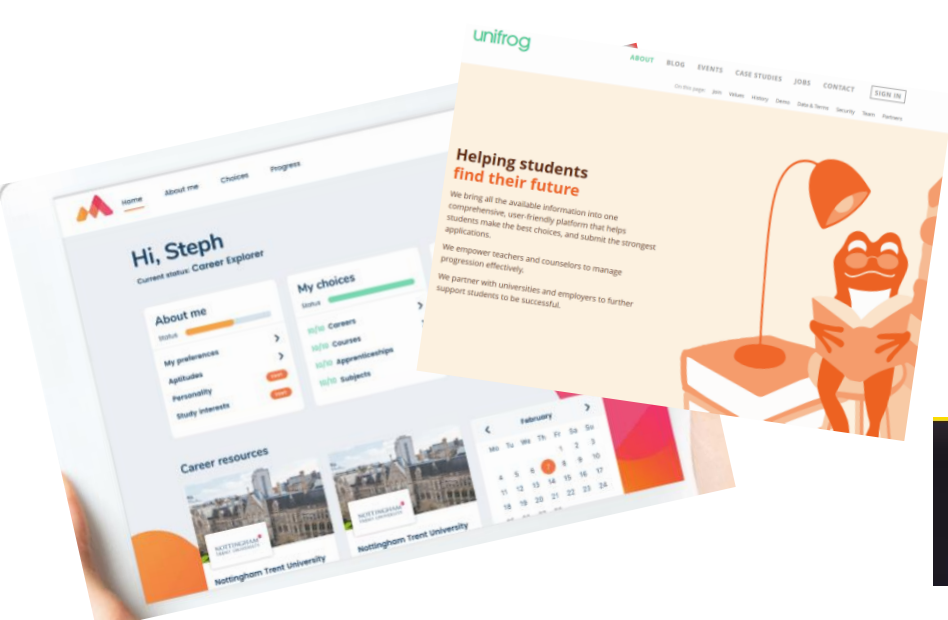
unifrog

ABOUT BLOG EVENTS CASE STUDIES JOBS CONTACT SIGN IN

On this page Join Values History Demo Data & Terms Security Team Partners

Helping students find their future

We bring all the available information into one comprehensive, user-friendly platform that helps students make the best choices, and submit the strongest applications.

We empower teachers and counselors to manage progression effectively.

We partner with universities and employers to further support students to be successful.

Home About me Choices Progress

Hi, Steph
Current status: Career Explorer

About me
Status
My preferences
Aptitudes
Personality
Study interests

My choices
Status
10/10 Careers
10/10 Courses
10/10 Apprenticeships
10/10 Subjects

February
Mo Tu We Th Fr Sa Su
1 2 3
4 5 6 7 8 9 10
11 12 13 14 15 16 17
18 19 20 21 22 23 24

Career resources

NOTTINGHAM TRENT UNIVERSITY
Nottingham Trent University

NOTTINGHAM TRENT UNIVERSITY
Nottingham Trent University